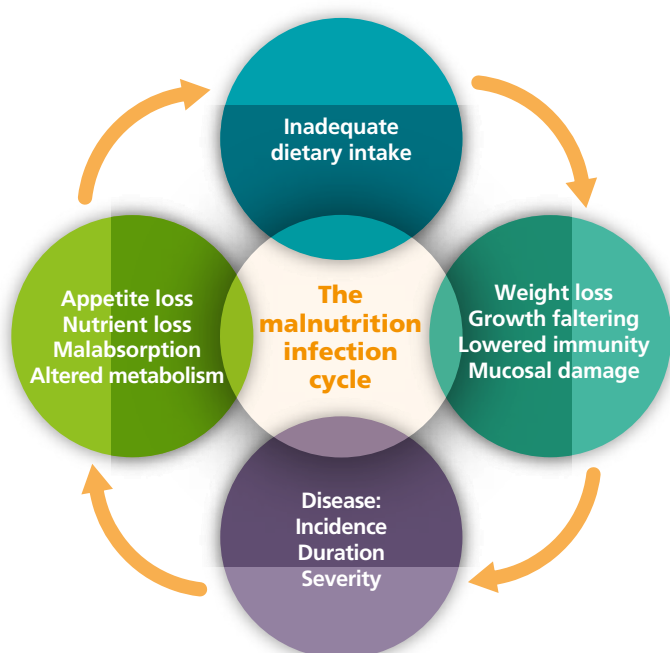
Inadequate dietary intake

Weight loss
Growth faltering
Lowered immunity
Mucosal damage

Disease:
Incidence
Duration
Severity

Appetite loss
Nutrient loss
Malabsorption
Altered metabolism

The malnutrition infection cycle